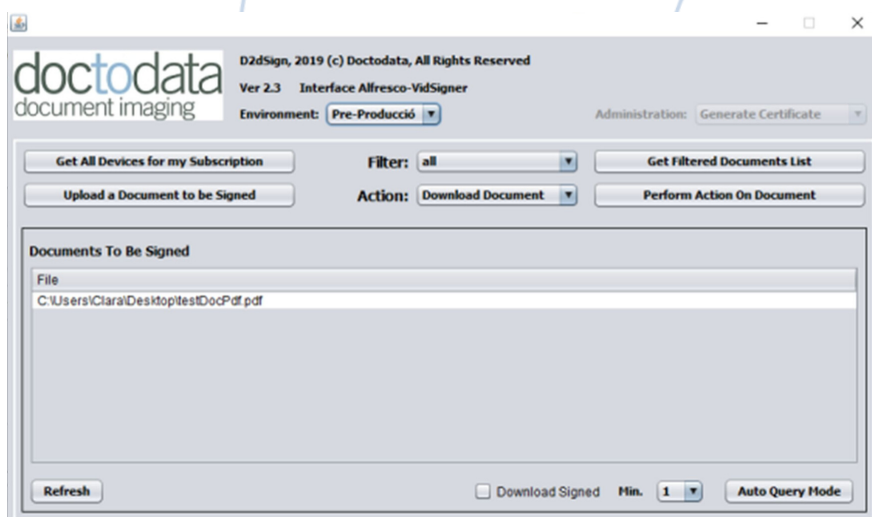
doctodata
document imaging

D2dSign, 2019 (c) Doctodata, All Rights Reserved

Ver 2.3 Interface Alfresco-VidSigner

Environment: Pre-Producció

Administration: Generate Certificate

Get All Devices for my Subscription

Filter: all

Get Filtered Documents List

Upload a Document to be Signed

Action: Download Document

Perform Action On Document

Documents To Be Signed

File

C:\Users\Clara\Desktop\testDocPdf.pdf

Refresh

Download Signed

Min. 1

Auto Query Mode